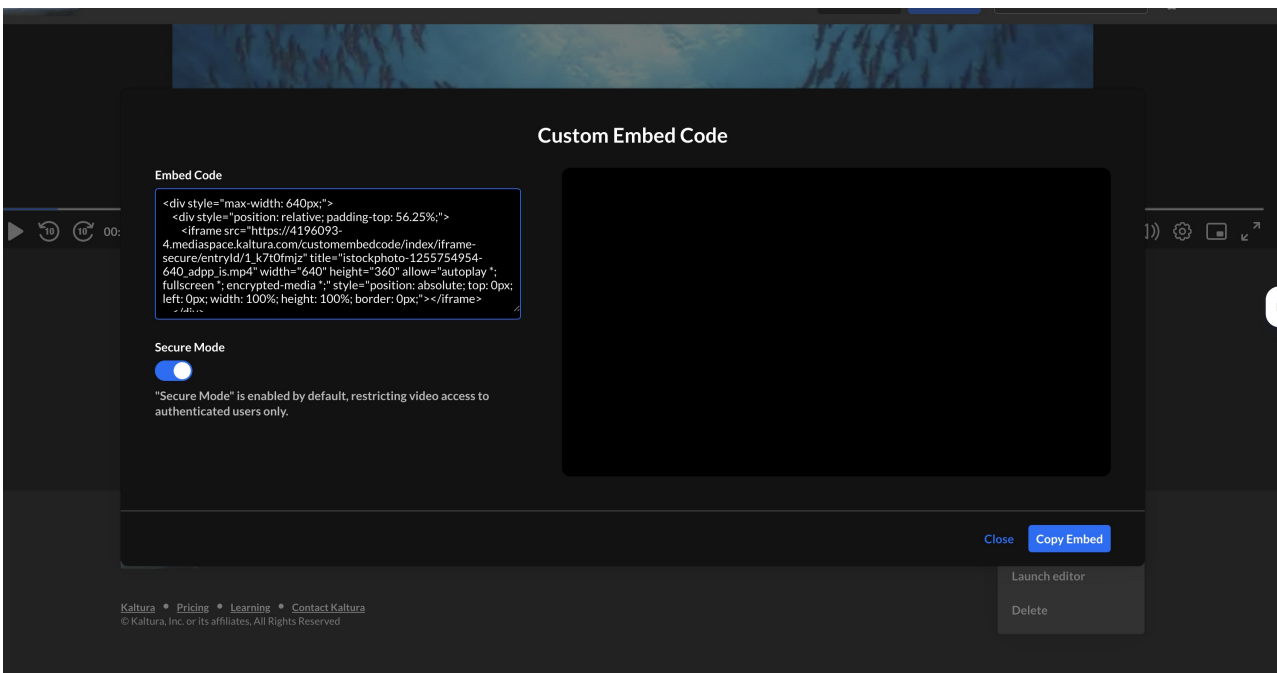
Custom Embed Code

Embed Code

<div style="max-width: 640px;">
<div style="position: relative; padding-top: 56.25%;">
<iframe src="https://4196093-4.mediaspace.kaltura.com/customembedcode/index/iframe-secure/entryId/1_k7t0fmjz" title="istockphoto-1255754954-640_adpp_is.mp4" width="640" height="360" allow="autoplay *; fullscreen *; encrypted-media *;" style="position: absolute; top: 0px; left: 0px; width: 100%; height: 100%; border: 0px;"></iframe>
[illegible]

Secure Mode

"Secure Mode" is enabled by default, restricting video access to authenticated users only.

10 10 00:

Close Copy Embed

Launch editor

Delete

Kaltura • Pricing • Learning • Contact Kaltura
© Kaltura, Inc. or its affiliates, All Rights Reserved